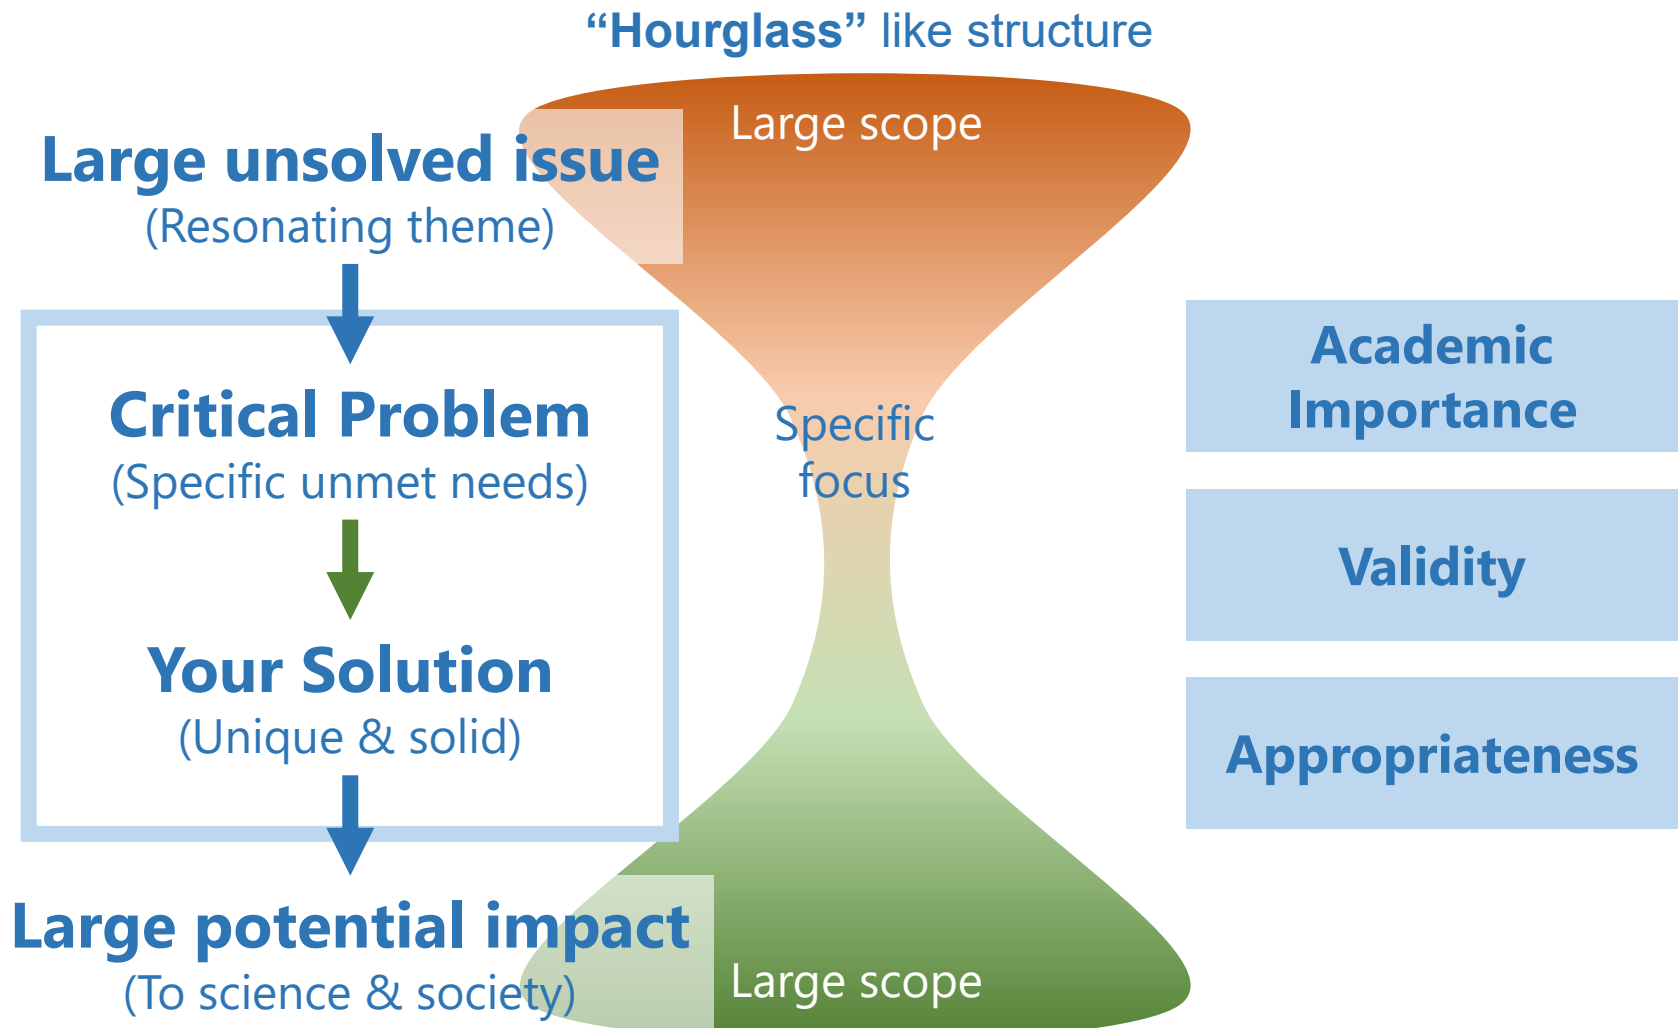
"Hourglass" like structure

Large scope

Large unsolved issue
(Resonating theme)

Critical Problem
(Specific unmet needs)

Your Solution
(Unique & solid)

Large potential impact
(To science & society)

Specific focus

Large scope

Academic Importance

Validity

Appropriateness